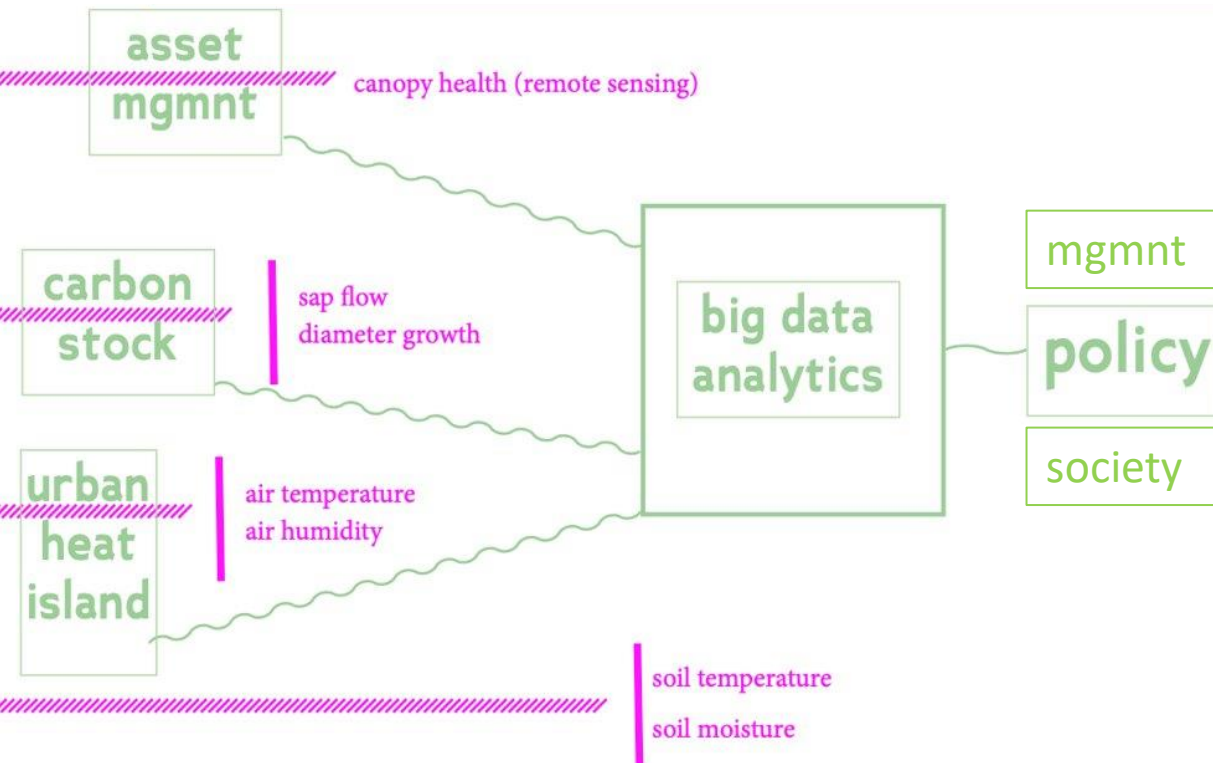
asset mgmnt

canopy health (remote sensing)

carbon stock

sap flow
diameter growth

urban heat island

air temperature
air humidity

big data analytics

mgmnt

policy

society

soil temperature
soil moisture